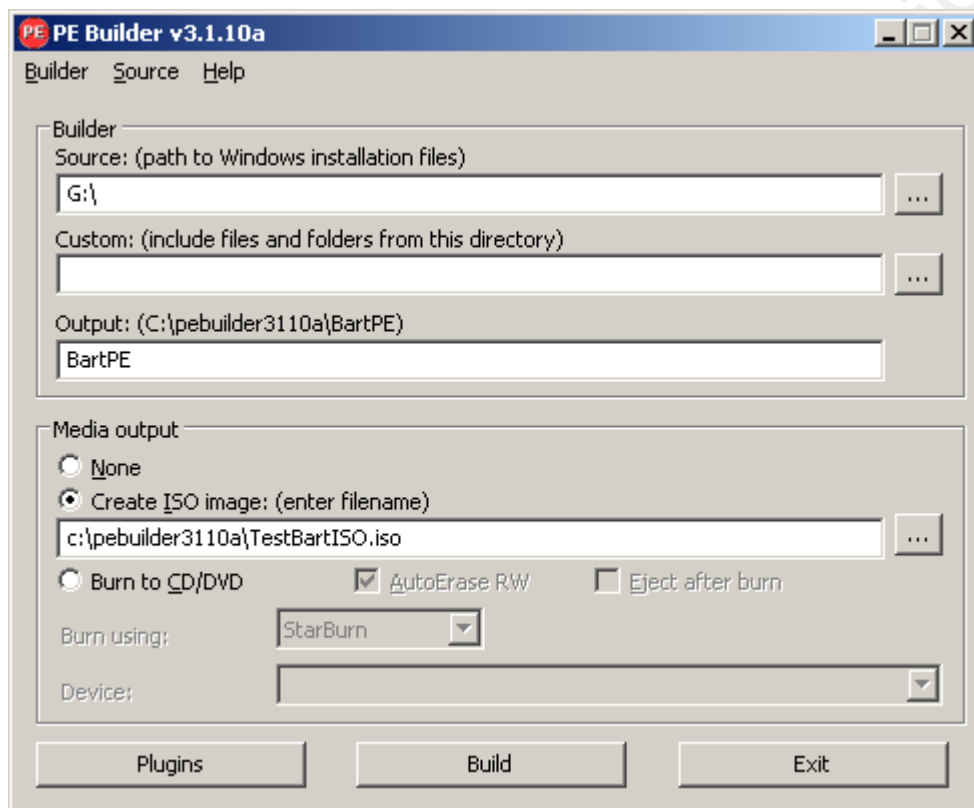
PE PE Builder v3.1.10a

Builder Source Help

Builder
Source: (path to Windows installation files)
G:\
...
Custom: (include files and folders from this directory)
...
Output: (C:\pebuilder3110a\BartPE)
BartPE

Media output
None
Create ISO image: (enter filename)
c:\pebuilder3110a\TestBartISO.iso
...
Burn to CD/DVD
AutoErase RW
Eject after burn
Burn using:
StarBurn
Device:

Plugins
Build
Exit